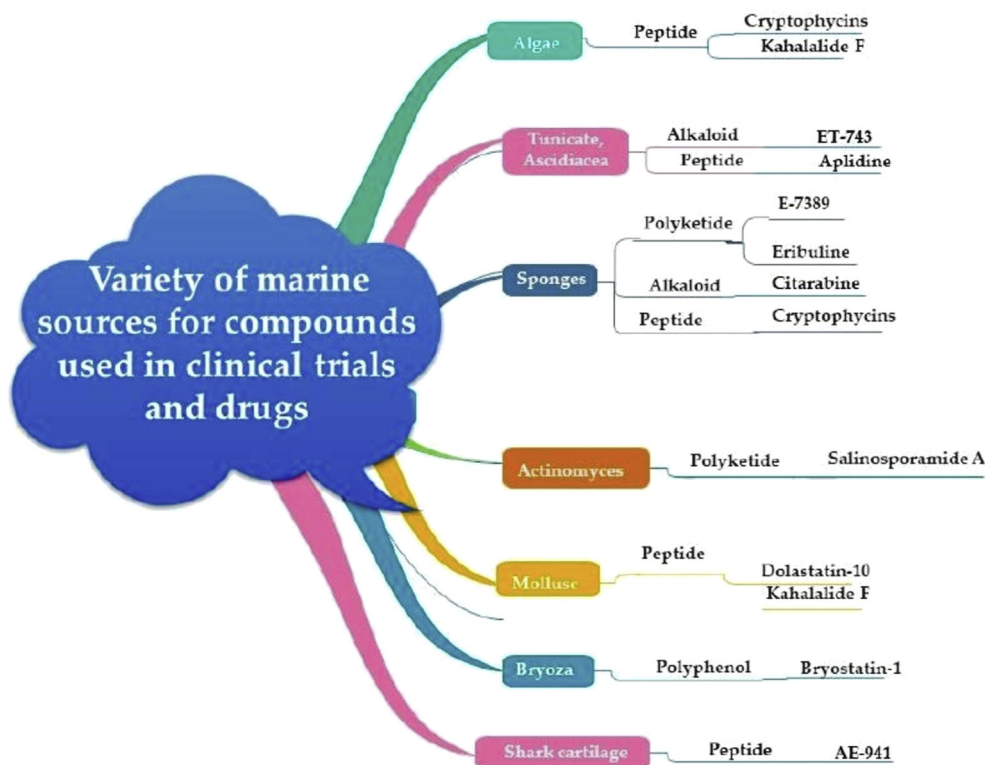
Variety of marine sources for compounds used in clinical trials and drugs

Algae
Peptide
Cryptophycins
Kahalalide F

Tunicate, Ascidiacea
Alkaloid
ET-743
Peptide
Aplidine

Sponges
Polyketide
E-7389
Eribuline
Alkaloid
Citarabine
Peptide
Cryptophycins

Actinomyces
Polyketide
Salinosporamide A

Mollusc
Peptide
Dolastatin-10
Kahalalide F

Bryoza
Polyphenol
Bryostatin-1

Shark cartilage
Peptide
AE-941